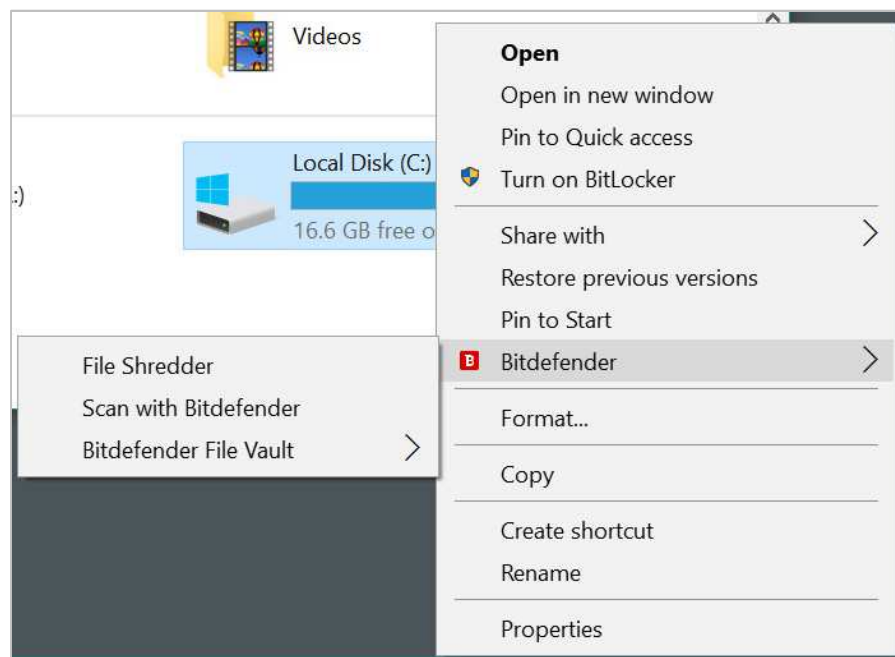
Videos

Local Disk (C:)

16.6 GB free o

:)

Open
Open in new window
Pin to Quick access
Turn on BitLocker

Share with
Restore previous versions
Pin to Start
Bitdefender

Format...

Copy

Create shortcut
Rename

Properties

File Shredder
Scan with Bitdefender
Bitdefender File Vault